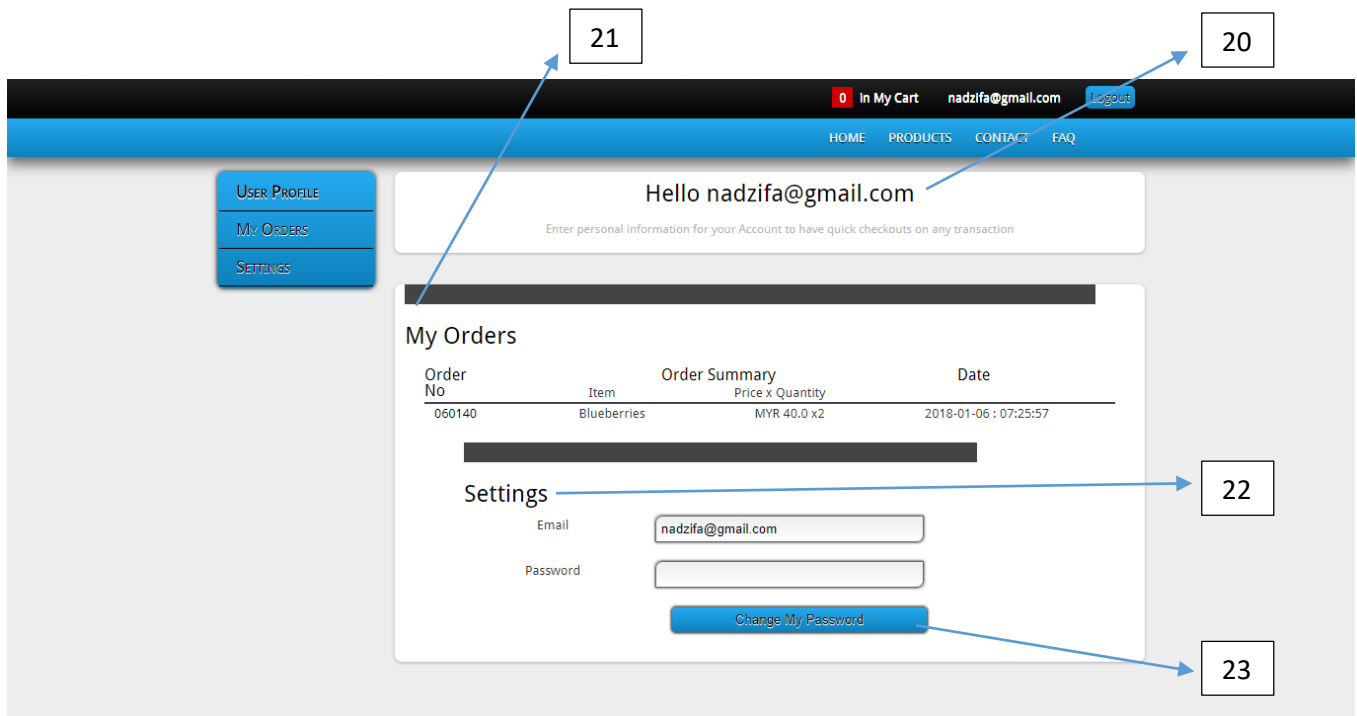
21

20

0 In My Cart nadzifa@gmail.com Logout

HOME PRODUCTS CONTACT FAQ

USER PROFILE
MY ORDERS
SETTINGS

Hello nadzifa@gmail.com

Enter personal information for your Account to have quick checkouts on any transaction

My Orders

| Order No | Order Summary Item | Price x Quantity | Date |
|---|---|---|---|
| 060140 | Blueberries | MYR 40.0 x2 | 2018-01-06 : 07:25:57 |

Settings

22

Email nadzifa@gmail.com

Password

Change My Password

23